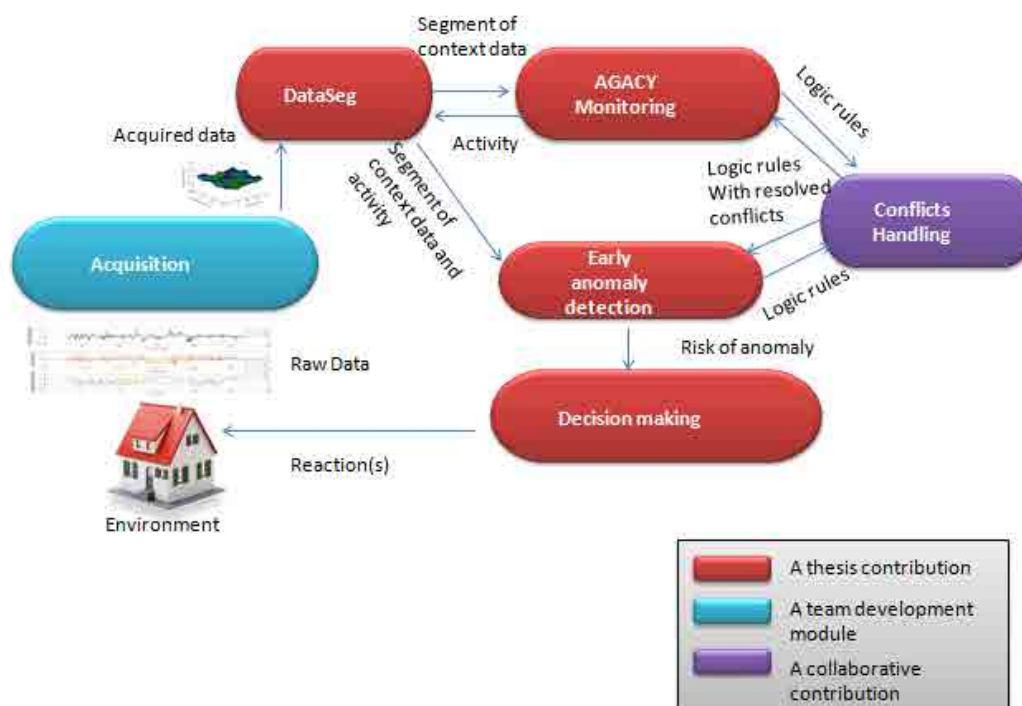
Segment of context data

DataSeg

AGACY Monitoring

Logic rules

Acquired data

Activity

Segment of context data and activity

Logic rules With resolved conflicts

Conflicts Handling

Acquisition

Early anomaly detection

Logic rules

Risk of anomaly

Raw Data

Decision making

Reaction(s)

Environment

A thesis contribution

A team development module

A collaborative contribution